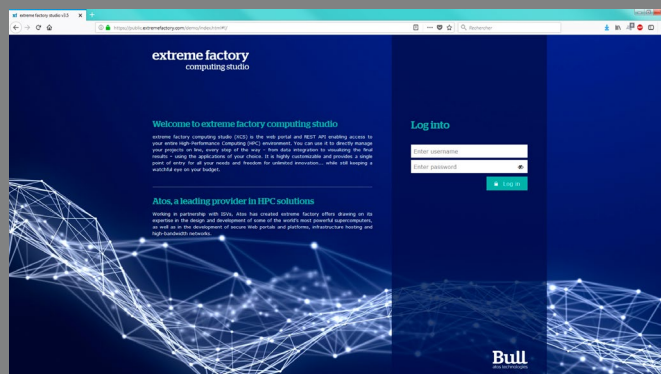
extreme factory studio v3.5

https://public.extremefactory.com/demo/index.html#/

Rechercher

extreme factory
computing studio

Welcome to extreme factory computing studio

extreme factory computing studio (XCS) is the web portal and REST API enabling access to your entire High-Performance Computing (HPC) environment. You can use it to directly manage your projects on line, every step of the way – from data integration to visualizing the final results – using the applications of your choice. It is highly customizable and provides a single point of entry for all your needs and freedom for unlimited innovation... while still keeping a watchful eye on your budget.

Atos, a leading provider in HPC solutions

Working in partnership with ISVs, Atos has created extreme factory offers drawing on its expertise in the design and development of some of the world's most powerful supercomputers, as well as in the development of secure Web portals and platforms, infrastructure hosting and high-bandwidth networks.

Log into

Enter username

Enter password

Log in

Bull
atos technologies